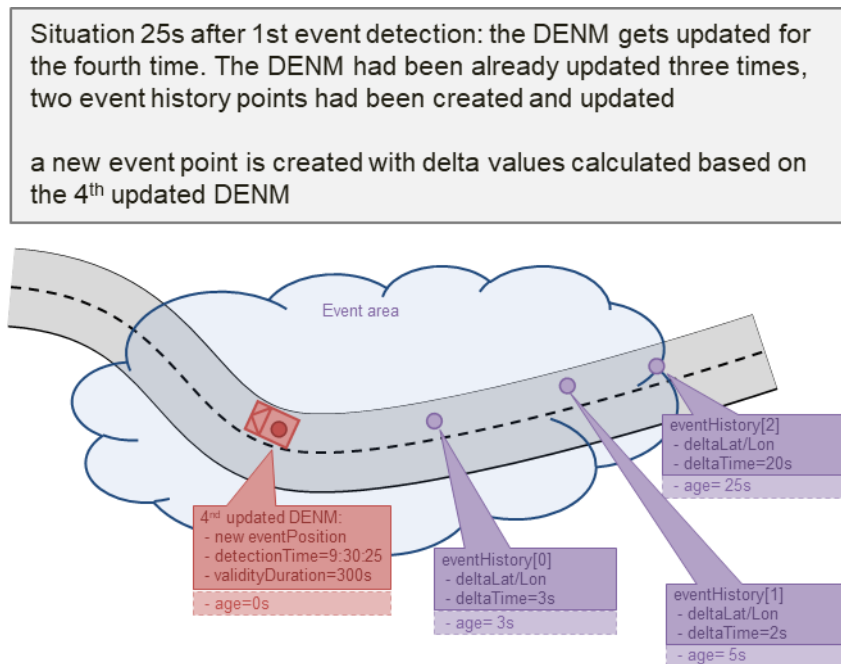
Situation 25s after 1st event detection: the DENM gets updated for the fourth time. The DENM had been already updated three times, two event history points had been created and updated

a new event point is created with delta values calculated based on the 4$^{th}$ updated DENM

Event area

eventHistory[2]
- deltaLat/Lon
- deltaTime=20s
- age= 25s

4$^{nd}$ updated DENM:
- new eventPosition
- detectionTime=9:30:25
- validityDuration=300s
- age=0s

eventHistory[0]
- deltaLat/Lon
- deltaTime=3s
- age= 3s

eventHistory[1]
- deltaLat/Lon
- deltaTime=2s
- age= 5s